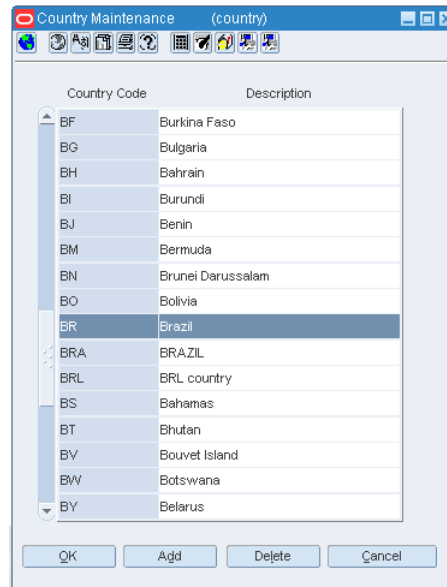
Country Maintenance (country)

| Country Code | Description |
|---|---|
| BF | Burkina Faso |
| BG | Bulgaria |
| BH | Bahrain |
| BI | Burundi |
| BJ | Benin |
| BM | Bermuda |
| BN | Brunei Darussalam |
| BO | Bolivia |
| BR | Brazil |
| BRA | BRAZIL |
| BRL | BRL country |
| BS | Bahamas |
| BT | Bhutan |
| BV | Bouvet Island |
| BW | Botswana |
| BY | Belarus |

OK Add Delete Cancel